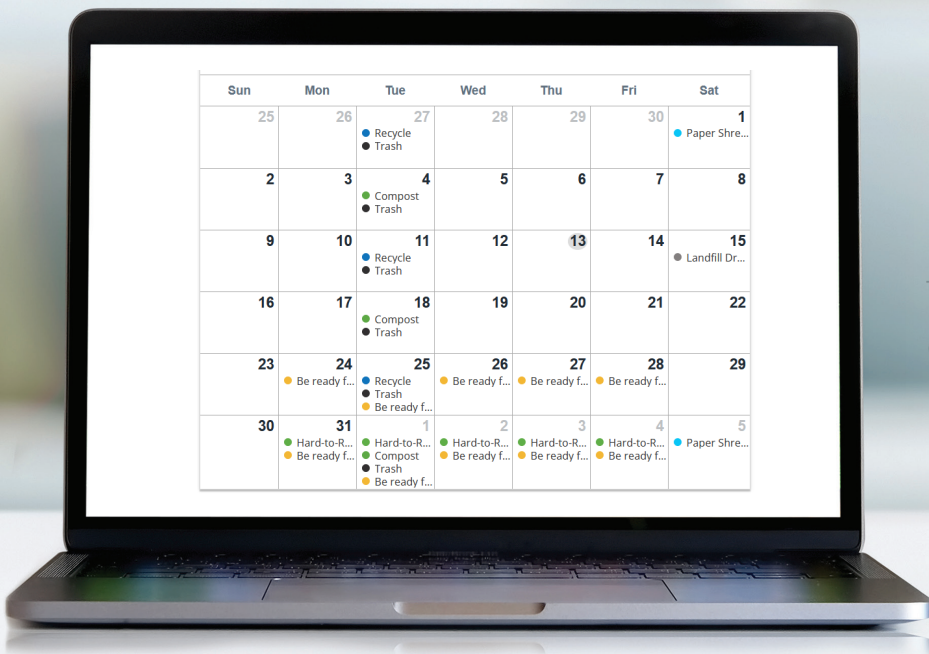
| Sun | Mon | Tue | Wed | Thu | Fri | Sat |
|---|---|---|---|---|---|---|
| 25 | 26 | 27 Recycle Trash | 28 | 29 | 30 | 1 Paper Shre... |
| 2 | 3 | 4 Compost Trash | 5 | 6 | 7 | 8 |
| 9 | 10 | 11 Recycle Trash | 12 | 13 | 14 | 15 Landfill Dr... |
| 16 | 17 | 18 Compost Trash | 19 | 20 | 21 | 22 |
| 23 | 24 Be ready f... | 25 Recycle Trash Be ready f... | 26 Be ready f... | 27 Be ready f... | 28 Be ready f... | 29 |
| 30 | 31 Hard-to-R... Be ready f... | 1 Hard-to-R... Compost Trash Be ready f... | 2 Hard-to-R... Be ready f... | 3 Hard-to-R... Be ready f... | 4 Hard-to-R... Be ready f... | 5 Paper Shre... |